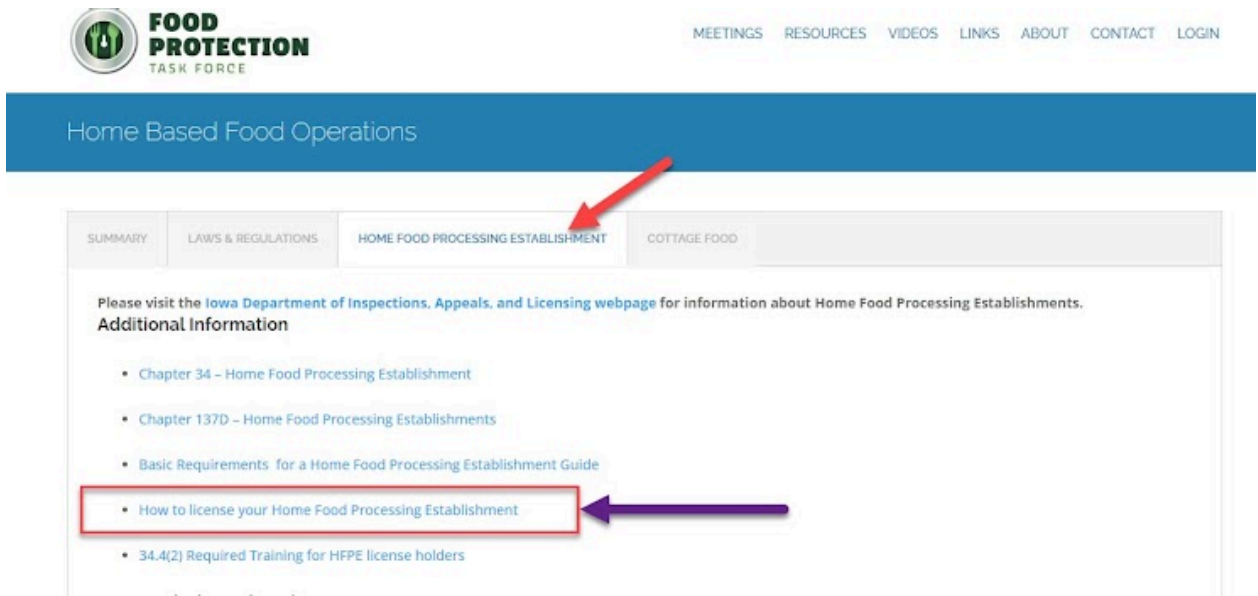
FOOD PROTECTION TASK FORCE

MEETINGS RESOURCES VIDEOS LINKS ABOUT CONTACT LOGIN

Home Based Food Operations

SUMMARY LAWS & REGULATIONS HOME FOOD PROCESSING ESTABLISHMENT COTTAGE FOOD

Please visit the Iowa Department of Inspections, Appeals, and Licensing webpage for information about Home Food Processing Establishments.

Additional Information

- Chapter 34 – Home Food Processing Establishment
- Chapter 137D – Home Food Processing Establishments
- Basic Requirements for a Home Food Processing Establishment Guide
- How to license your Home Food Processing Establishment
- 34.4(2) Required Training for HFPE license holders